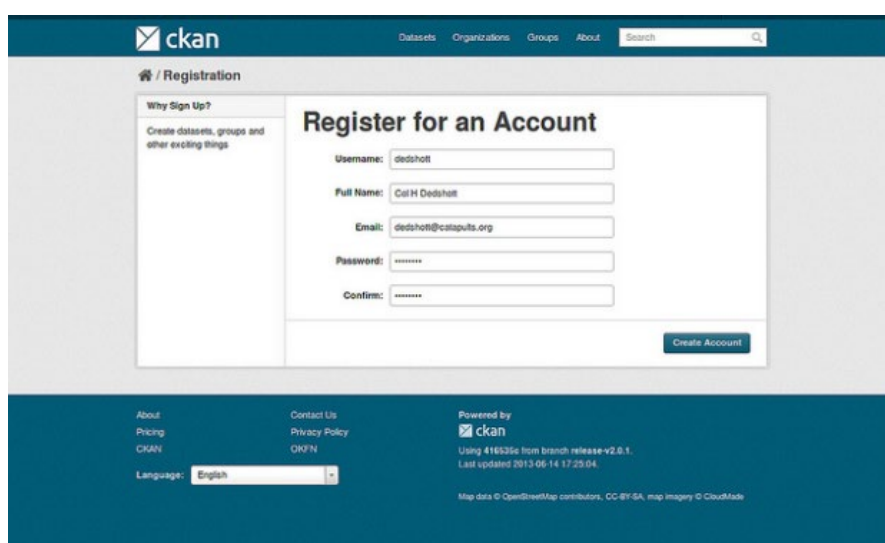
ckan

Datasets Organizations Groups About Search

/ Registration

Why Sign Up?

Create datasets, groups and other exciting things

Register for an Account

Username: dedshott

Full Name: Col H Dedshott

Email: dedshott@catapults.org

Password: ••••••••

Confirm: ••••••••

Create Account

About
Pricing
CKAN

Contact Us
Privacy Policy
OKFN

Language: English

Powered by
ckan

Using 416535c from branch release-v2.0.1.
Last updated 2013-06-14 17:25:04.

Map data © OpenStreetMap contributors, CC-BY-SA, map imagery © CloudMade